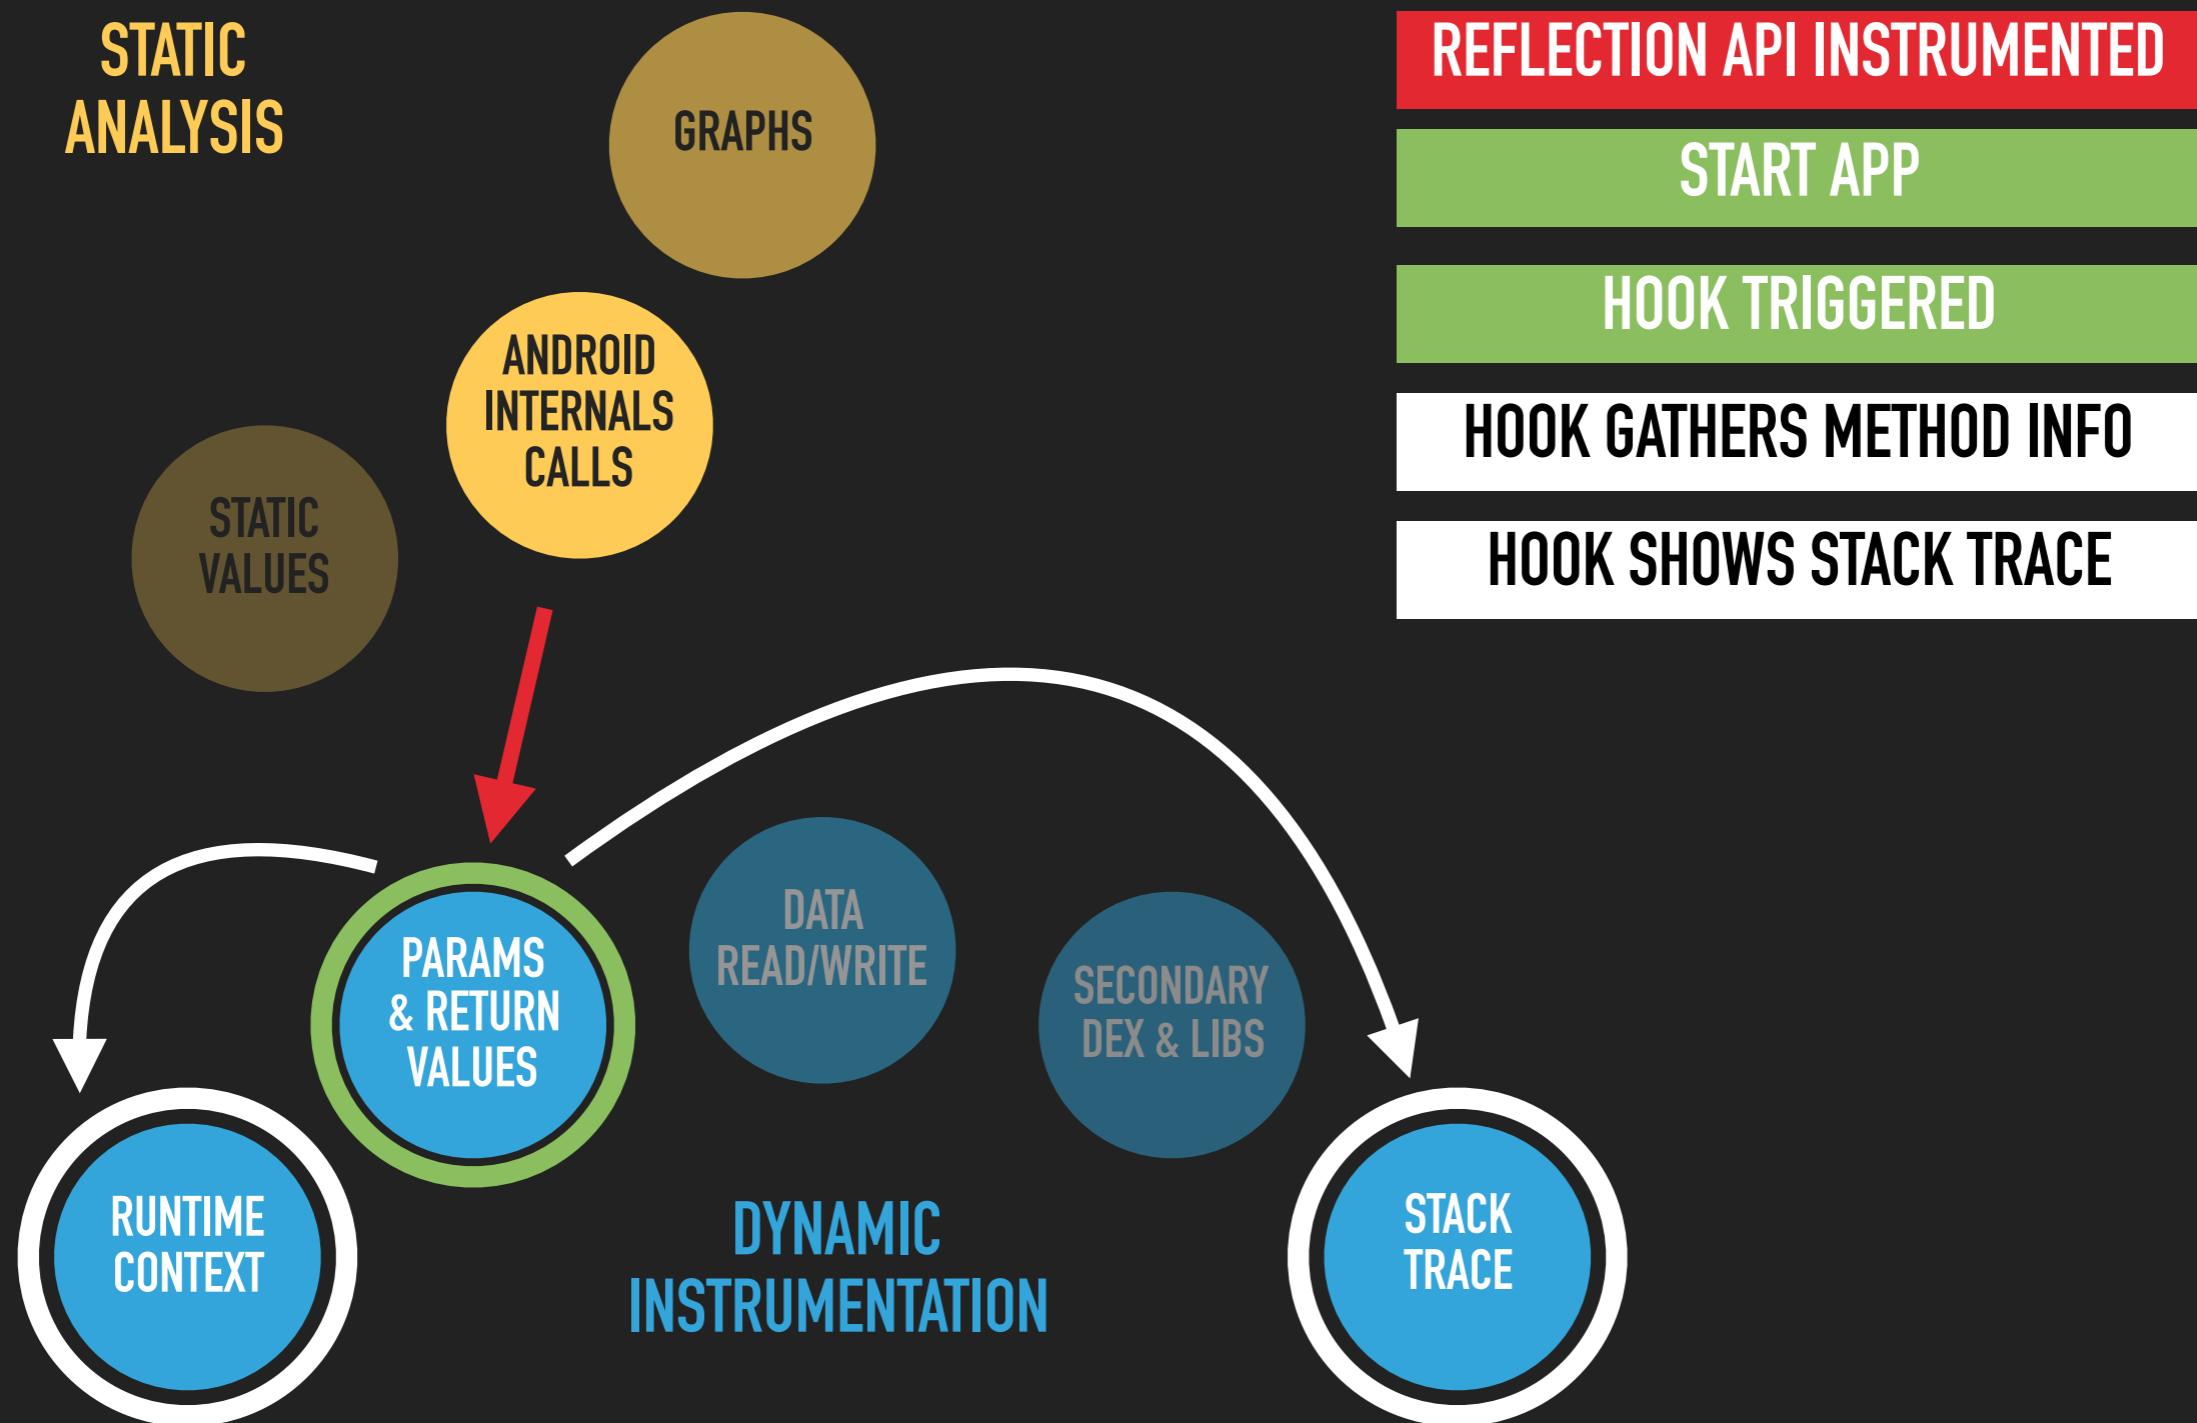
STATIC ANALYSIS

GRAPHS

ANDROID INTERNALS CALLS

STATIC VALUES

REFLECTION API INSTRUMENTED

START APP

HOOK TRIGGERED

HOOK GATHERS METHOD INFO

HOOK SHOWS STACK TRACE

PARAMS & RETURN VALUES

DATA READ/WRITE

SECONDARY DEX & LIBS

RUNTIME CONTEXT

DYNAMIC INSTRUMENTATION

STACK TRACE